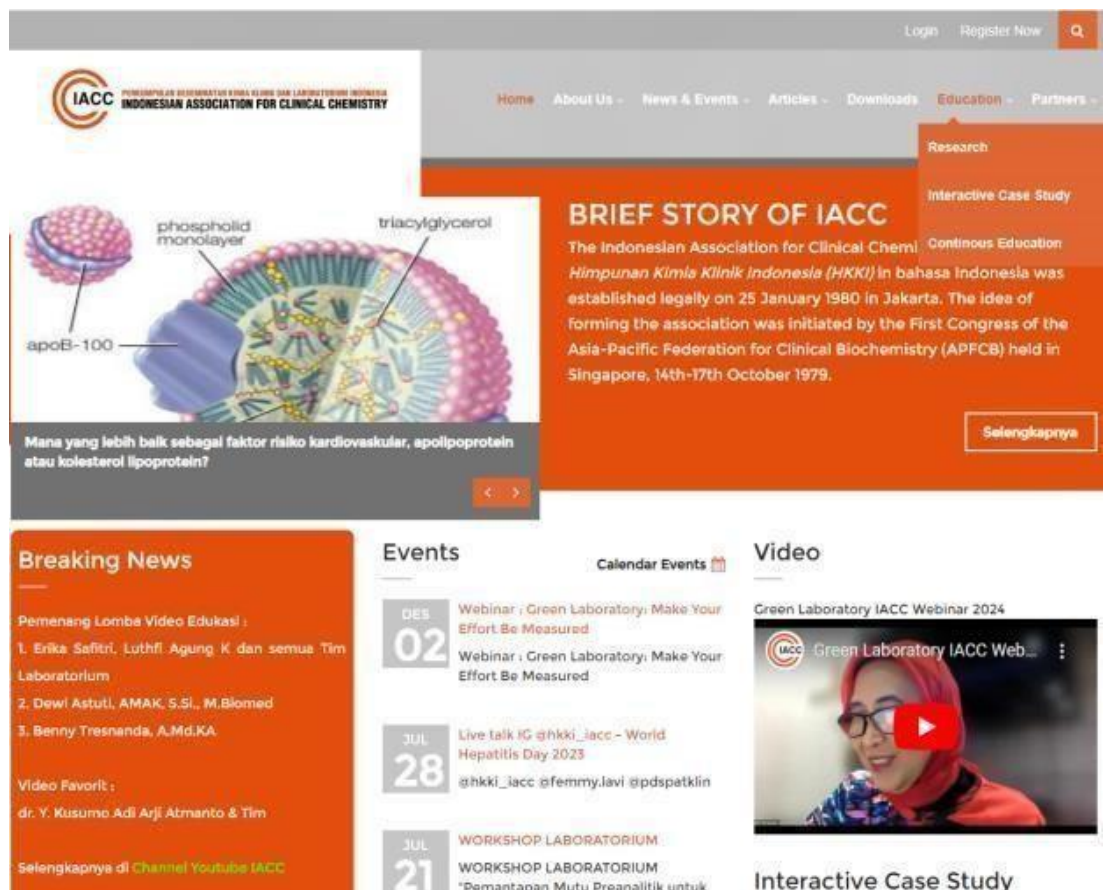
Login Register Now

IACC PERHIMPUNAN KESEHATAN KIMIA KLINIK DAN LABORATORIUM INDONESIA INDONESIAN ASSOCIATION FOR CLINICAL CHEMISTRY

Home About Us News & Events Articles Downloads Education Partners

Research
Interactive Case Study
Continous Education

phospholid monolayer
triacylglycerol
apoB-100

Mana yang lebih baik sebagai faktor risiko kardiovaskular, apolipoprotein atau kolesterol lipoprotein?

BRIEF STORY OF IACC

The Indonesian Association for Clinical Chemi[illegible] Himpunan Kimia Klinik Indonesia (HKKI) in bahasa Indonesia was established legally on 25 January 1980 in Jakarta. The idea of forming the association was initiated by the First Congress of the Asia-Pacific Federation for Clinical Biochemistry (APFCB) held in Singapore, 14th-17th October 1979.

Selengkapnya

Breaking News

Pemenang Lomba Video Edukasi :
1. Erika Safitri, Luthfi Agung K dan semua Tim Laboratorium
2. Dewi Astuti, AMAK, S.Si., M.Biomed
3. Benny Tresnanda, A.Md.KA

Video Favorit :
dr. Y. Kusumo Adi Arji Atmanto & Tim

Selengkapnya di Channel Youtube IACC

Events

Calendar Events

DES 02
Webinar : Green Laboratory: Make Your Effort Be Measured
Webinar : Green Laboratory: Make Your Effort Be Measured

JUL 28
Live talk IG @hkki_iacc – World Hepatitis Day 2023
@hkki_iacc @femmy.lavi @pdspatklin

JUL 21
WORKSHOP LABORATORIUM
WORKSHOP LABORATORIUM "Pemantapan Mutu Preanalitik untuk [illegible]

Video

Green Laboratory IACC Webinar 2024

Green Laboratory IACC Web...

Interactive Case Study